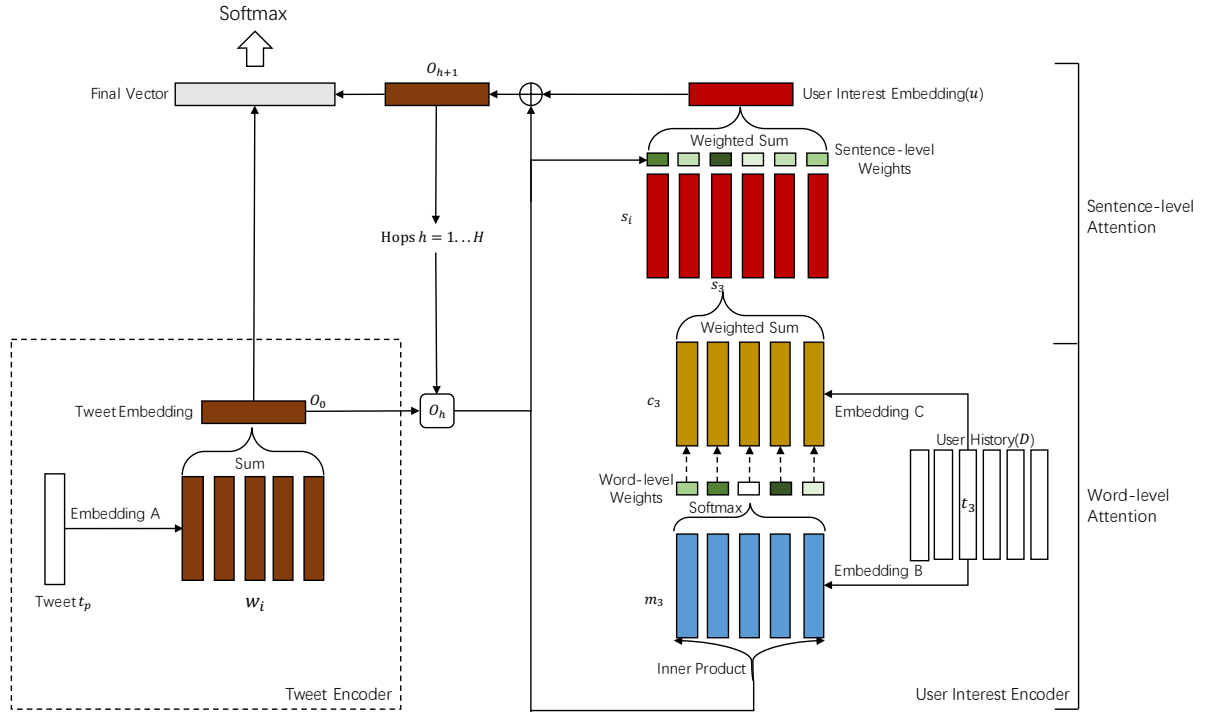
Softmax

Final Vector

$O_{h+1}$

User Interest Embedding($u$)

Weighted Sum

Sentence-level Weights

$s_i$

Hops $h = 1 \ldots H$

Sentence-level Attention

$s_3$

Weighted Sum

Tweet Embedding

$O_0$

$O_h$

Sum

$c_3$

Embedding C

User History($D$)

Word-level Weights

Softmax

$t_3$

Word-level Attention

Embedding A

Tweet $t_p$

$w_i$

$m_3$

Embedding B

Inner Product

Tweet Encoder

User Interest Encoder